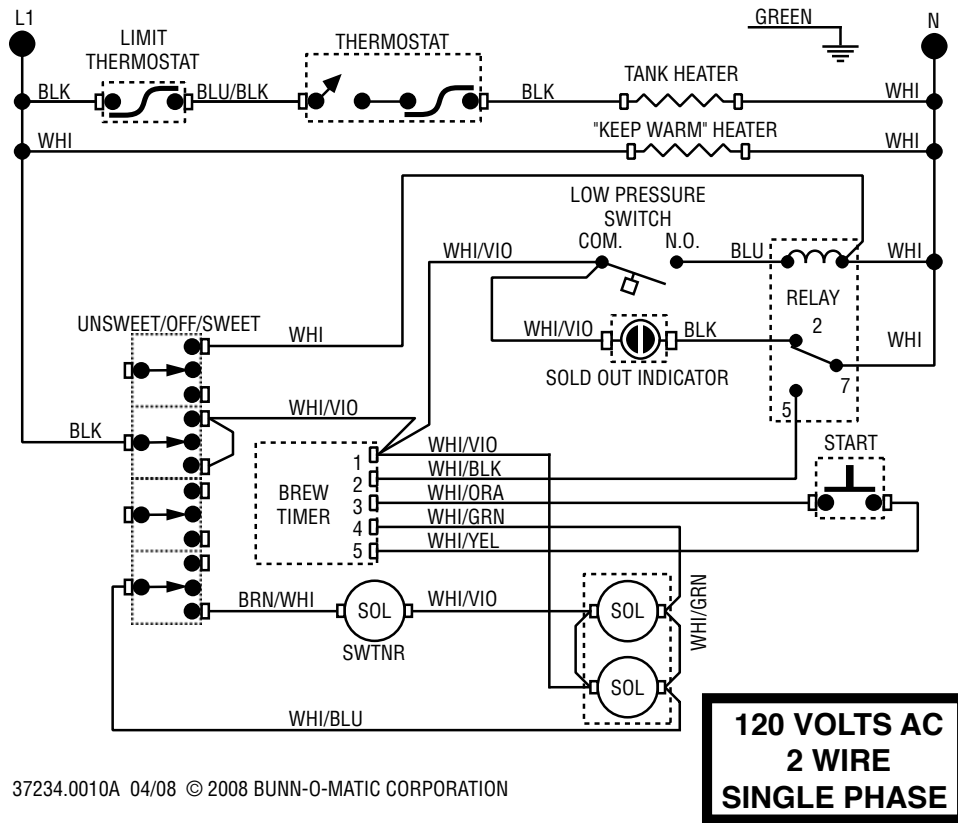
L1

LIMIT THERMOSTAT

THERMOSTAT

GREEN

N

BLK

BLU/BLK

BLK

TANK HEATER

WHI

WHI

"KEEP WARM" HEATER

WHI

LOW PRESSURE SWITCH

COM.

N.O.

WHI/VIO

BLU

WHI

RELAY

UNSWEET/OFF/SWEET

WHI

WHI/VIO

BLK

2

WHI

SOLD OUT INDICATOR

7

WHI/VIO

5

BLK

WHI/VIO

START

1

WHI/BLK

BREW TIMER

2

3

WHI/ORA

4

WHI/GRN

5

WHI/YEL

BRN/WHI

SOL

WHI/VIO

SOL

WHI/GRN

SWTNR

SOL

WHI/BLU

120 VOLTS AC
2 WIRE
SINGLE PHASE

37234.0010A 04/08 © 2008 BUNN-O-MATIC CORPORATION